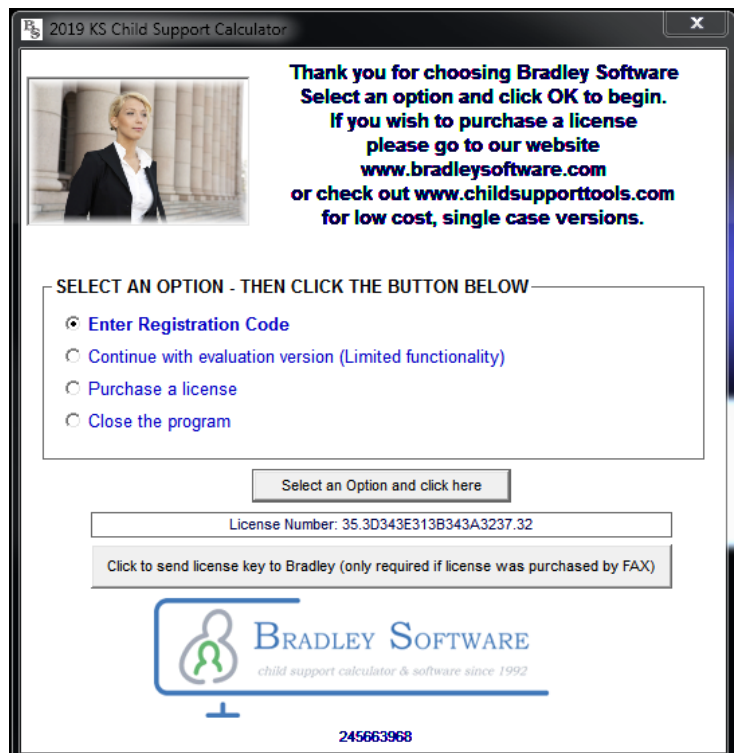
2019 KS Child Support Calculator

Thank you for choosing Bradley Software
Select an option and click OK to begin.
If you wish to purchase a license
please go to our website
www.bradleysoftware.com
or check out www.childsupporttools.com
for low cost, single case versions.

SELECT AN OPTION - THEN CLICK THE BUTTON BELOW

Enter Registration Code
Continue with evaluation version (Limited functionality)
Purchase a license
Close the program

Select an Option and click here

License Number: 35.3D343E313B343A3237.32

Click to send license key to Bradley (only required if license was purchased by FAX)

BRADLEY SOFTWARE
child support calculator & software since 1992

245663968